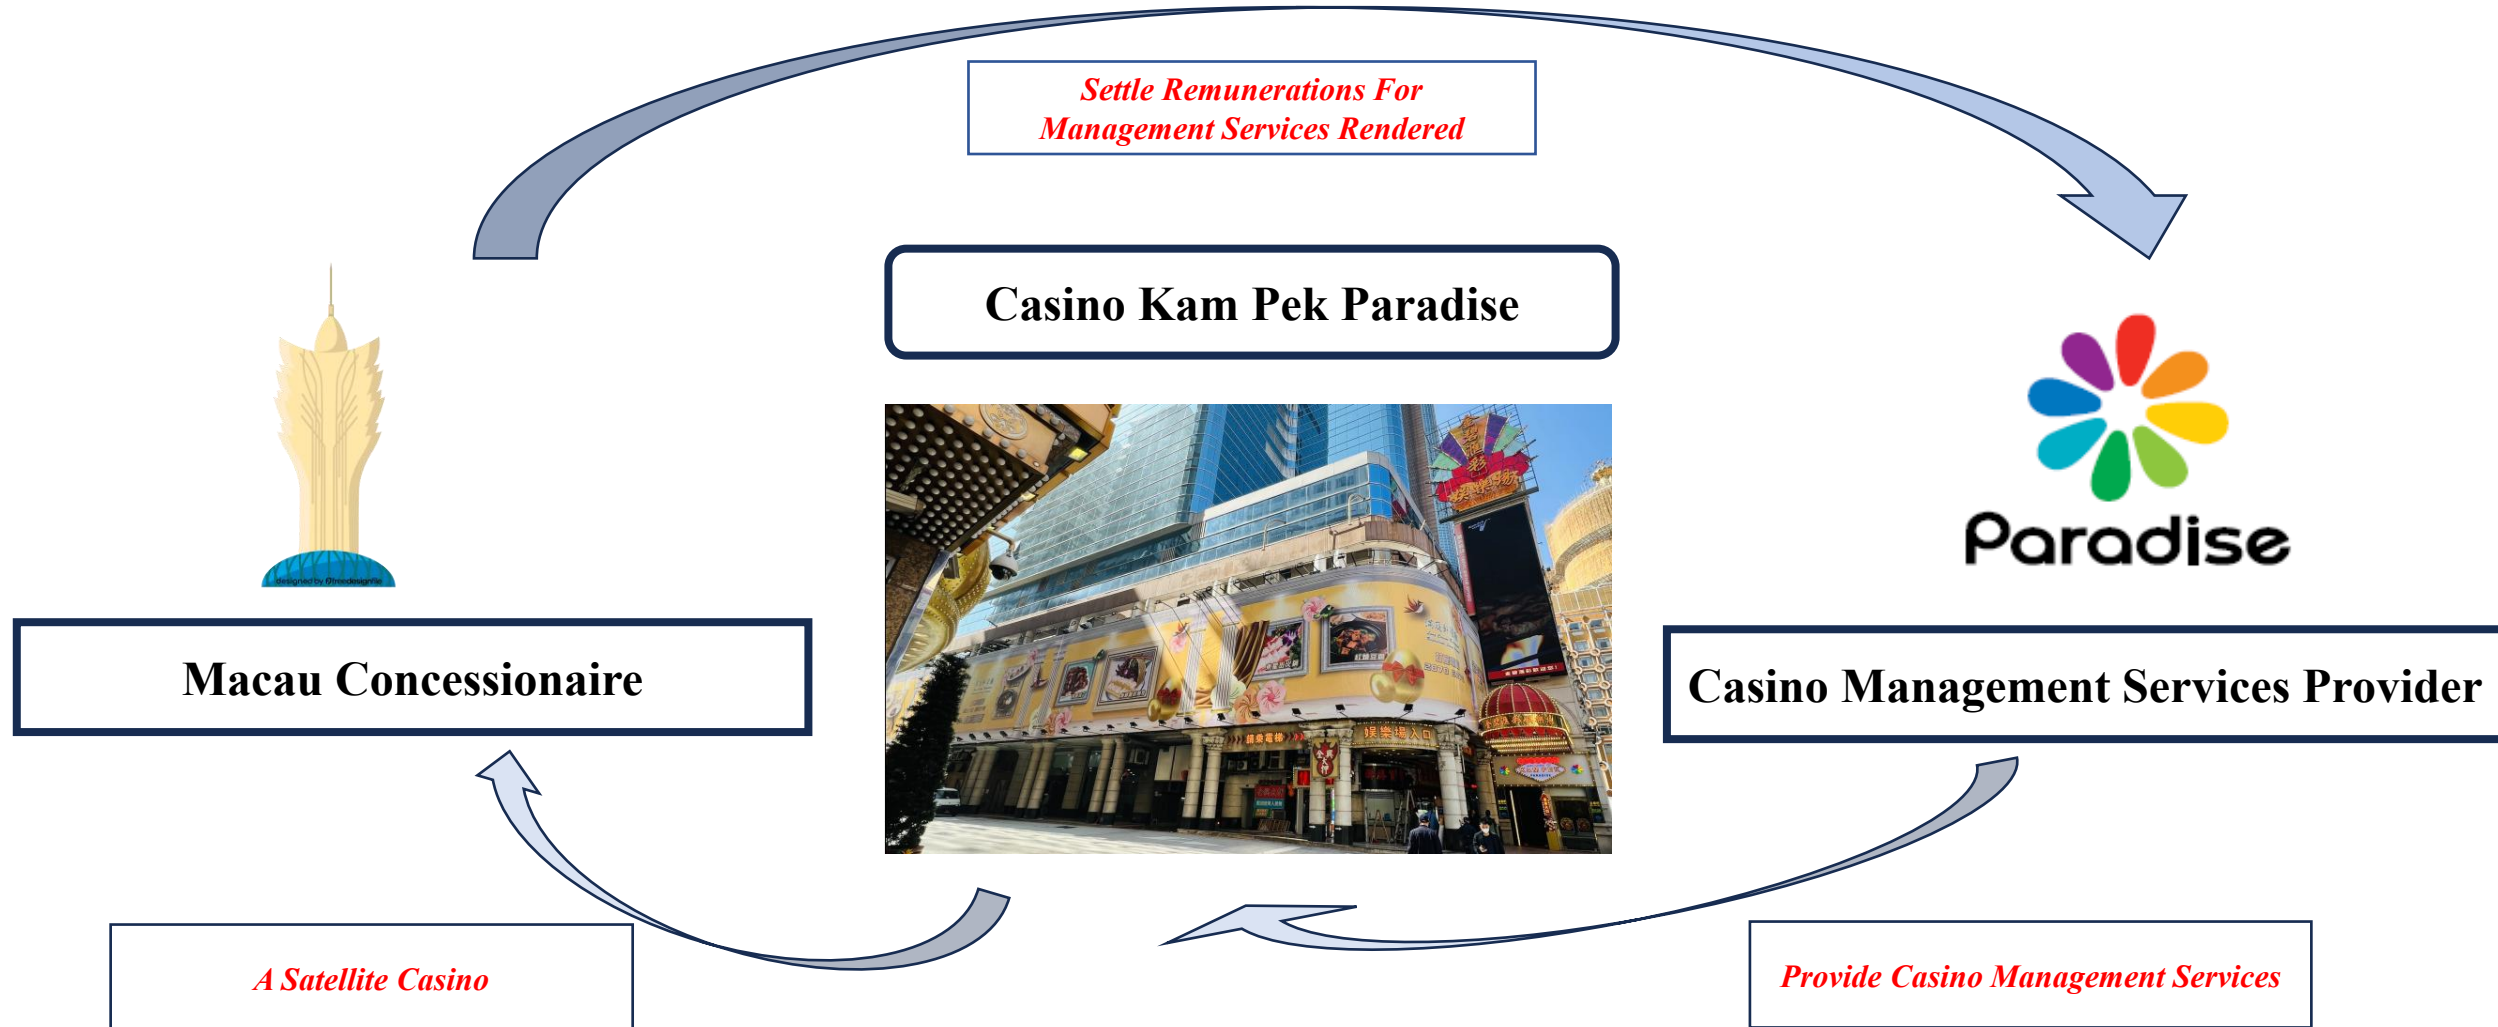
Settle Remunerations For Management Services Rendered

Casino Kam Pek Paradise

designed by freedesignfile

Macau Concessionaire

Paradise

Casino Management Services Provider

A Satellite Casino

Provide Casino Management Services